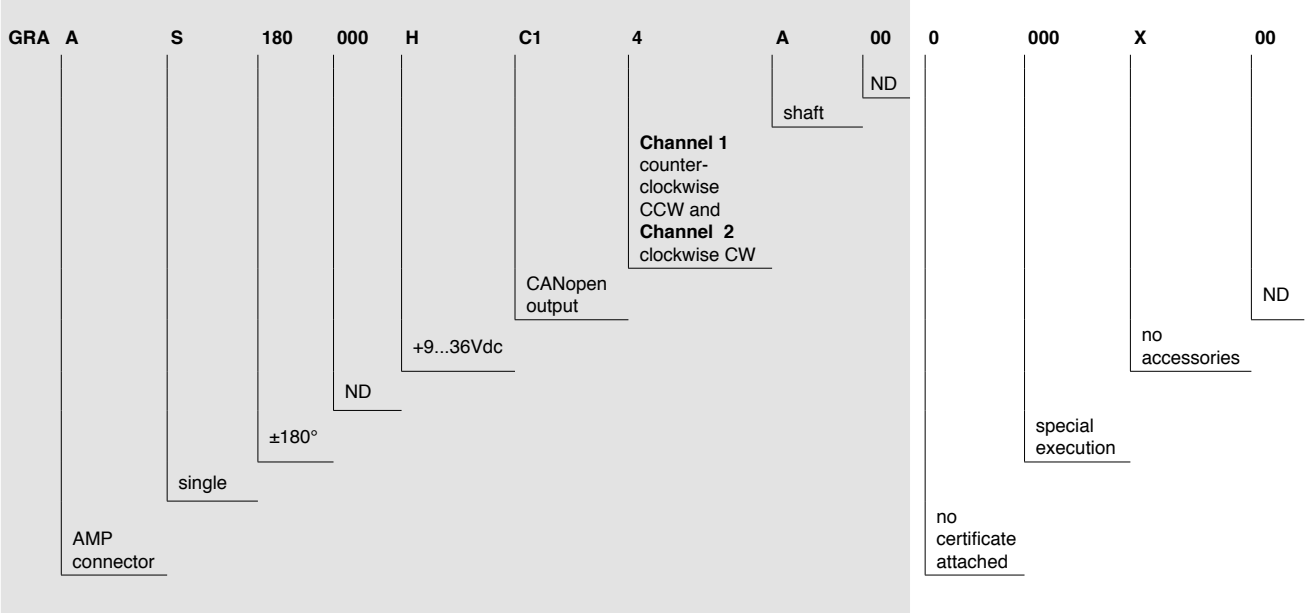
GRA A S 180 000 H C1 4 A 00 0 000 X 00

ND

shaft

**Channel 1** counter-clockwise CCW and **Channel 2** clockwise CW

CANopen output

ND

no accessories

+9...36Vdc

ND

special execution

±180°

single

no certificate attached

AMP connector